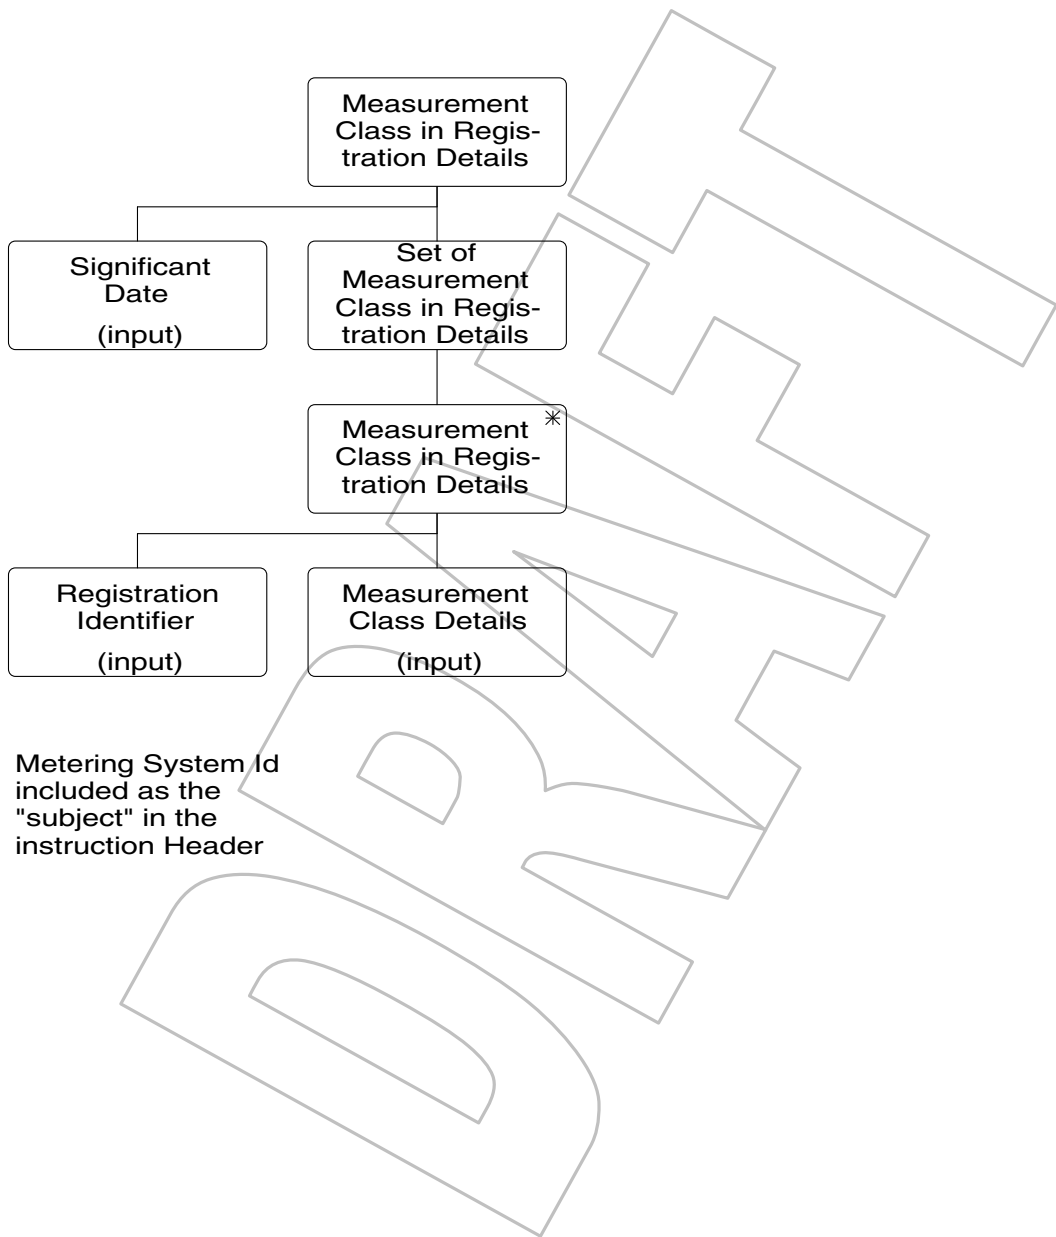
Measurement Class in Registration Details

Significant Date
(input)

Set of Measurement Class in Registration Details

Measurement Class in Registration Details *

Registration Identifier
(input)

Measurement Class Details
(input)

Metering System Id included as the "subject" in the instruction Header

DRAFT